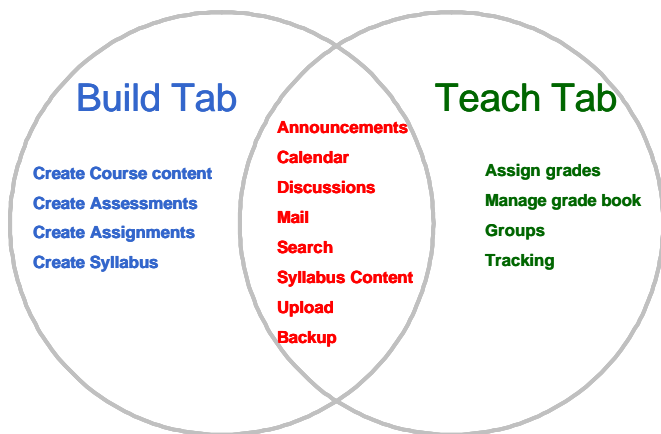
Build Tab

Create Course content
Create Assessments
Create Assignments
Create Syllabus

Announcements
Calendar
Discussions
Mail
Search
Syllabus Content
Upload
Backup

Teach Tab

Assign grades
Manage grade book
Groups
Tracking